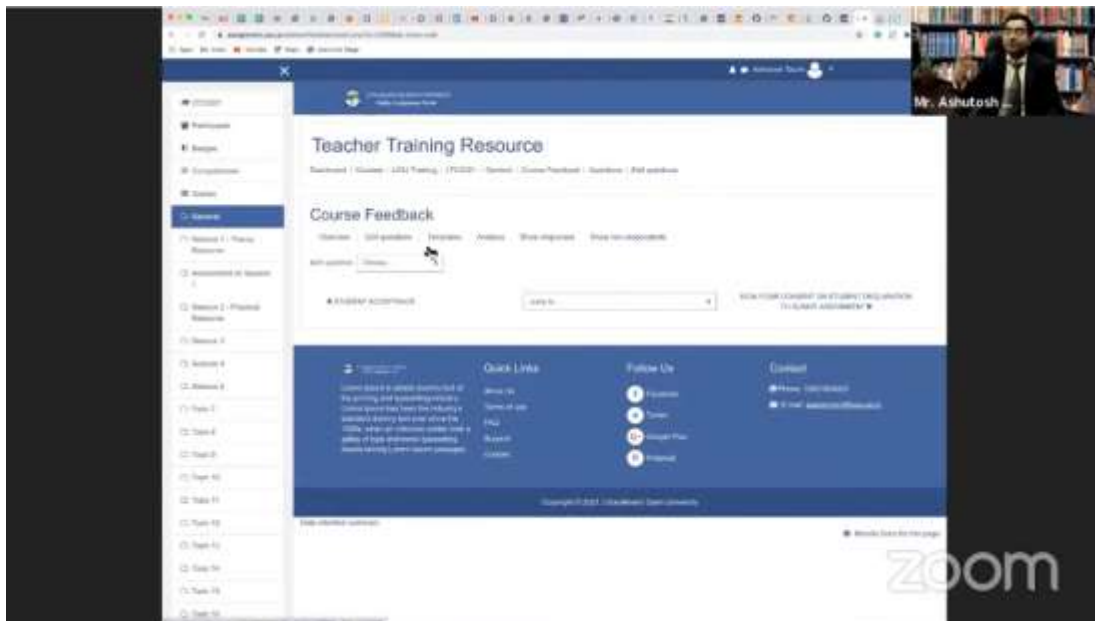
Mr. Ashutosh

Teacher Training Resource

Course Feedback

Overview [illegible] Templates Analysis Show responses Show non-respondents

Quick Links

Follow Us

Contact

Facebook

Twitter

Google Plus

Pinterest

zoom